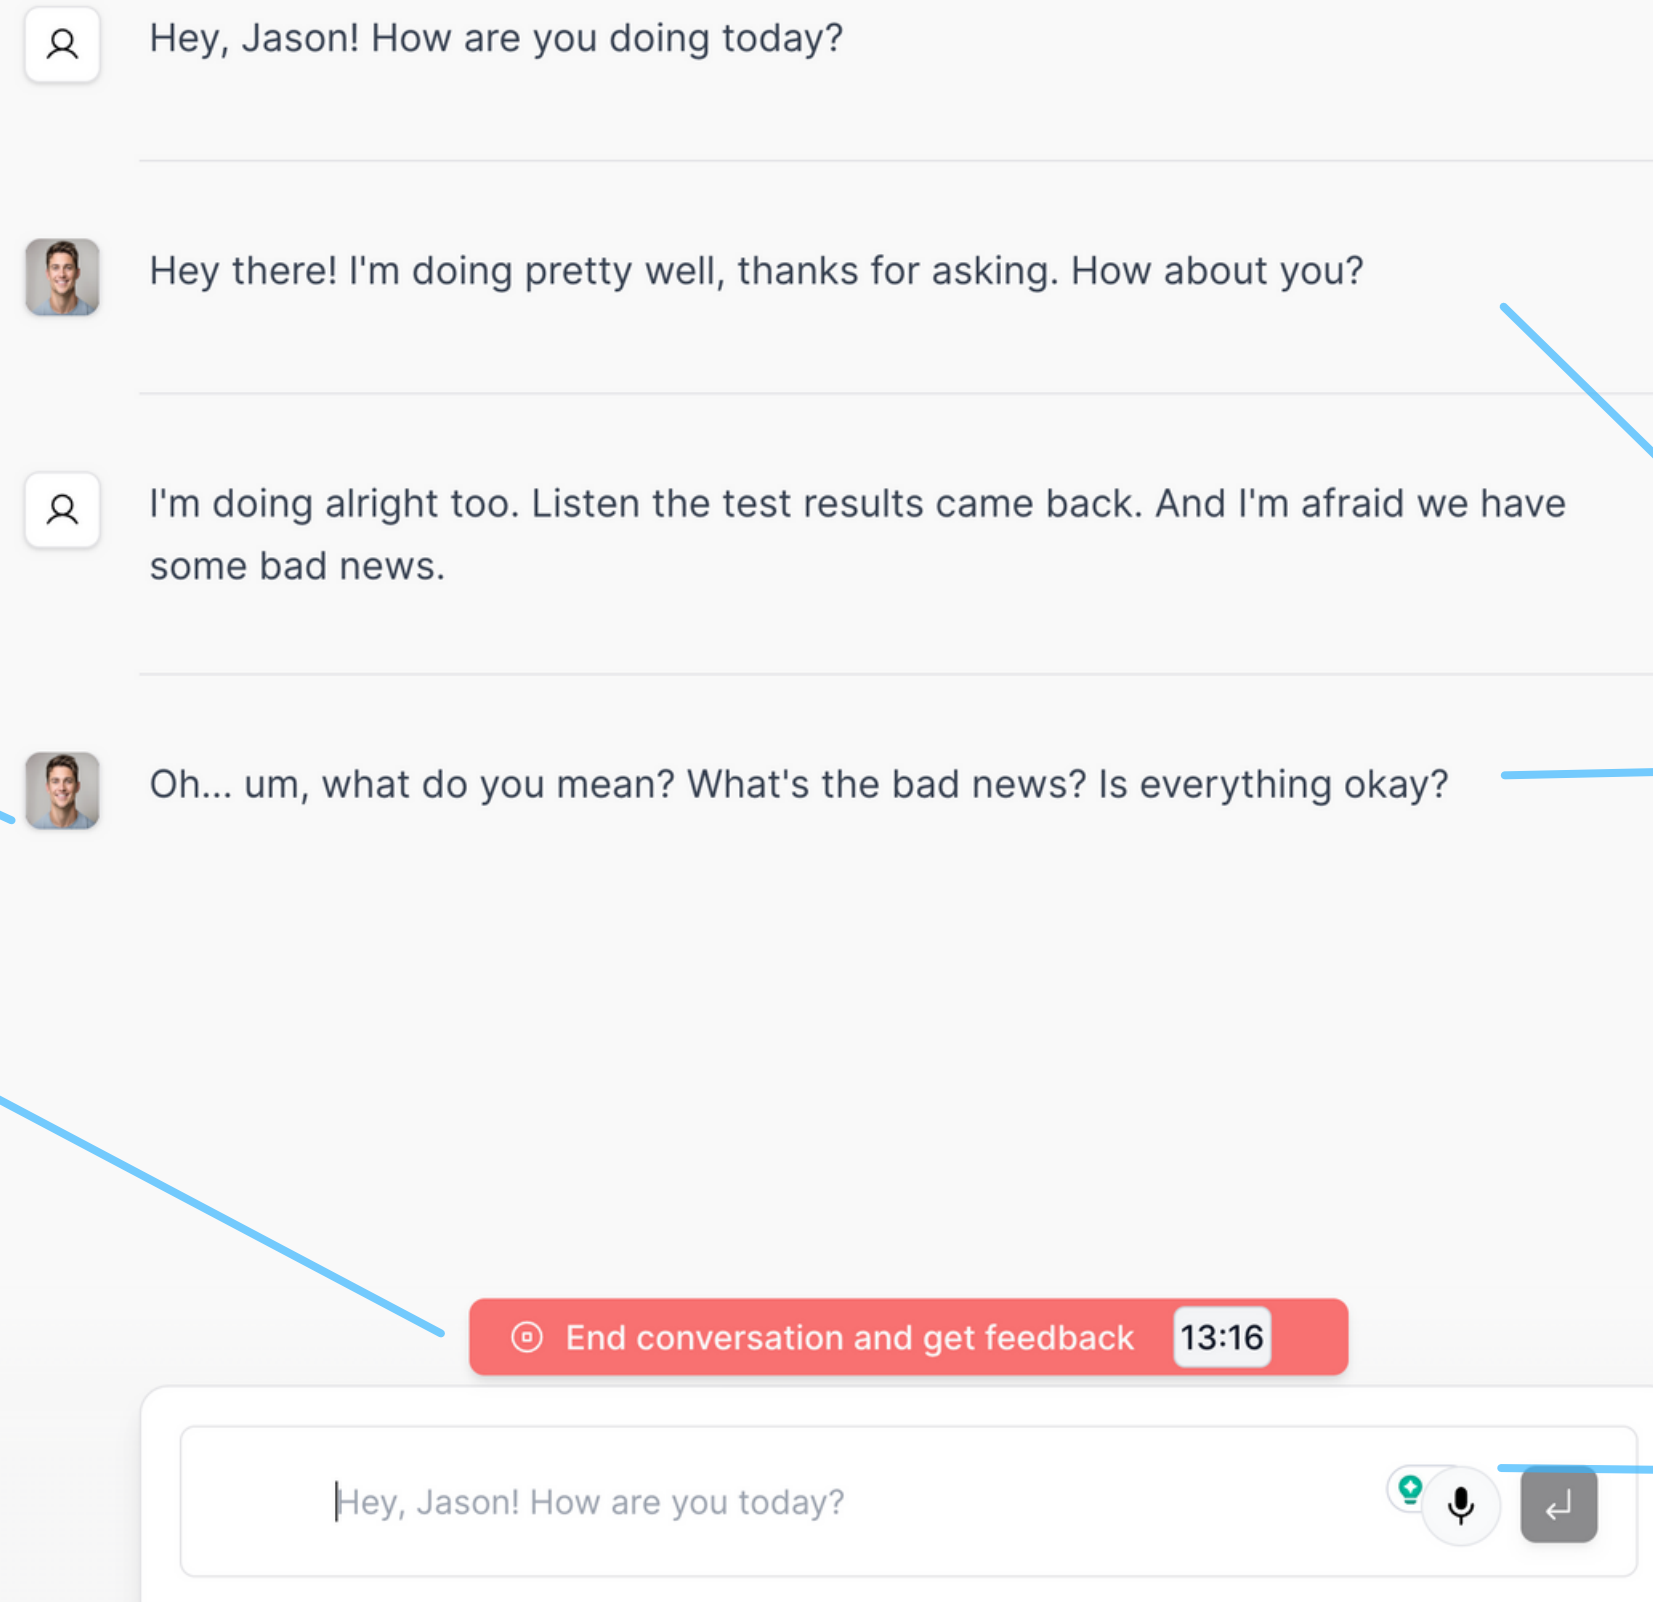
Hey, Jason! How are you doing today?

Hey there! I'm doing pretty well, thanks for asking. How about you?

I'm doing alright too. Listen the test results came back. And I'm afraid we have some bad news.

Oh... um, what do you mean? What's the bad news? Is everything okay?

End conversation and get feedback 13:16

Hey, Jason! How are you today?